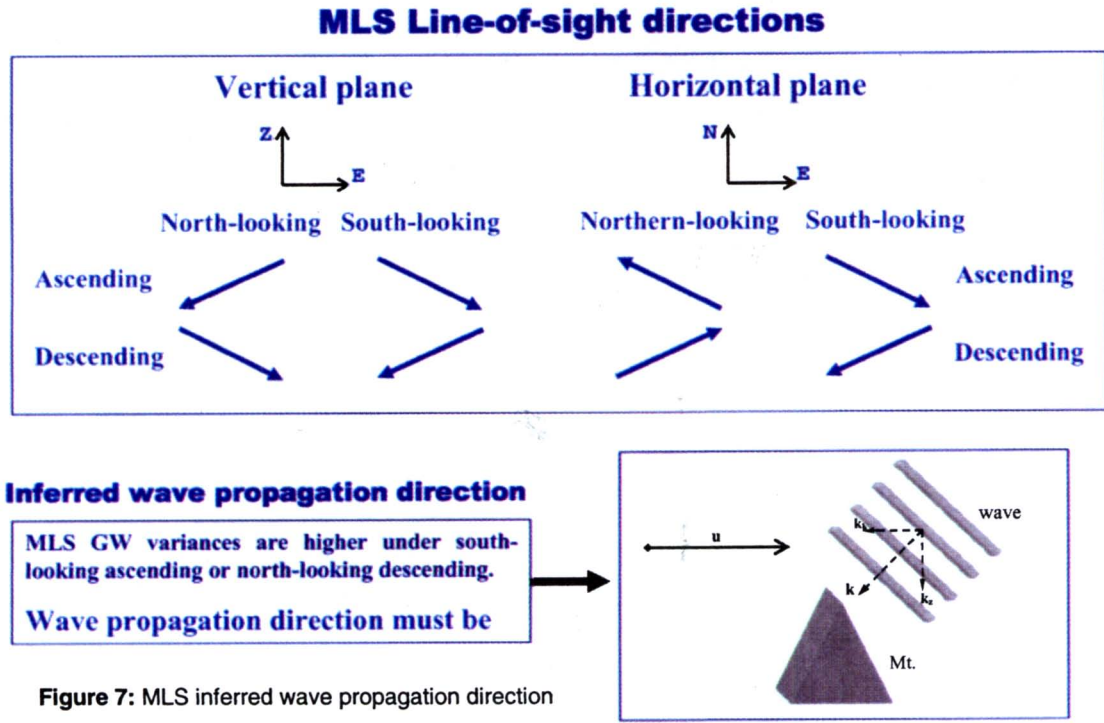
MLS Line-of-sight directions

Vertical plane

Z

E

North-looking South-looking

Ascending

Descending

Horizontal plane

N

E

Northern-looking South-looking

Ascending

Descending

Inferred wave propagation direction

MLS GW variances are higher under south-looking ascending or north-looking descending.

Wave propagation direction must be

u

wave

$k_x$

k

$k_z$

Mt.

Figure 7: MLS inferred wave propagation direction